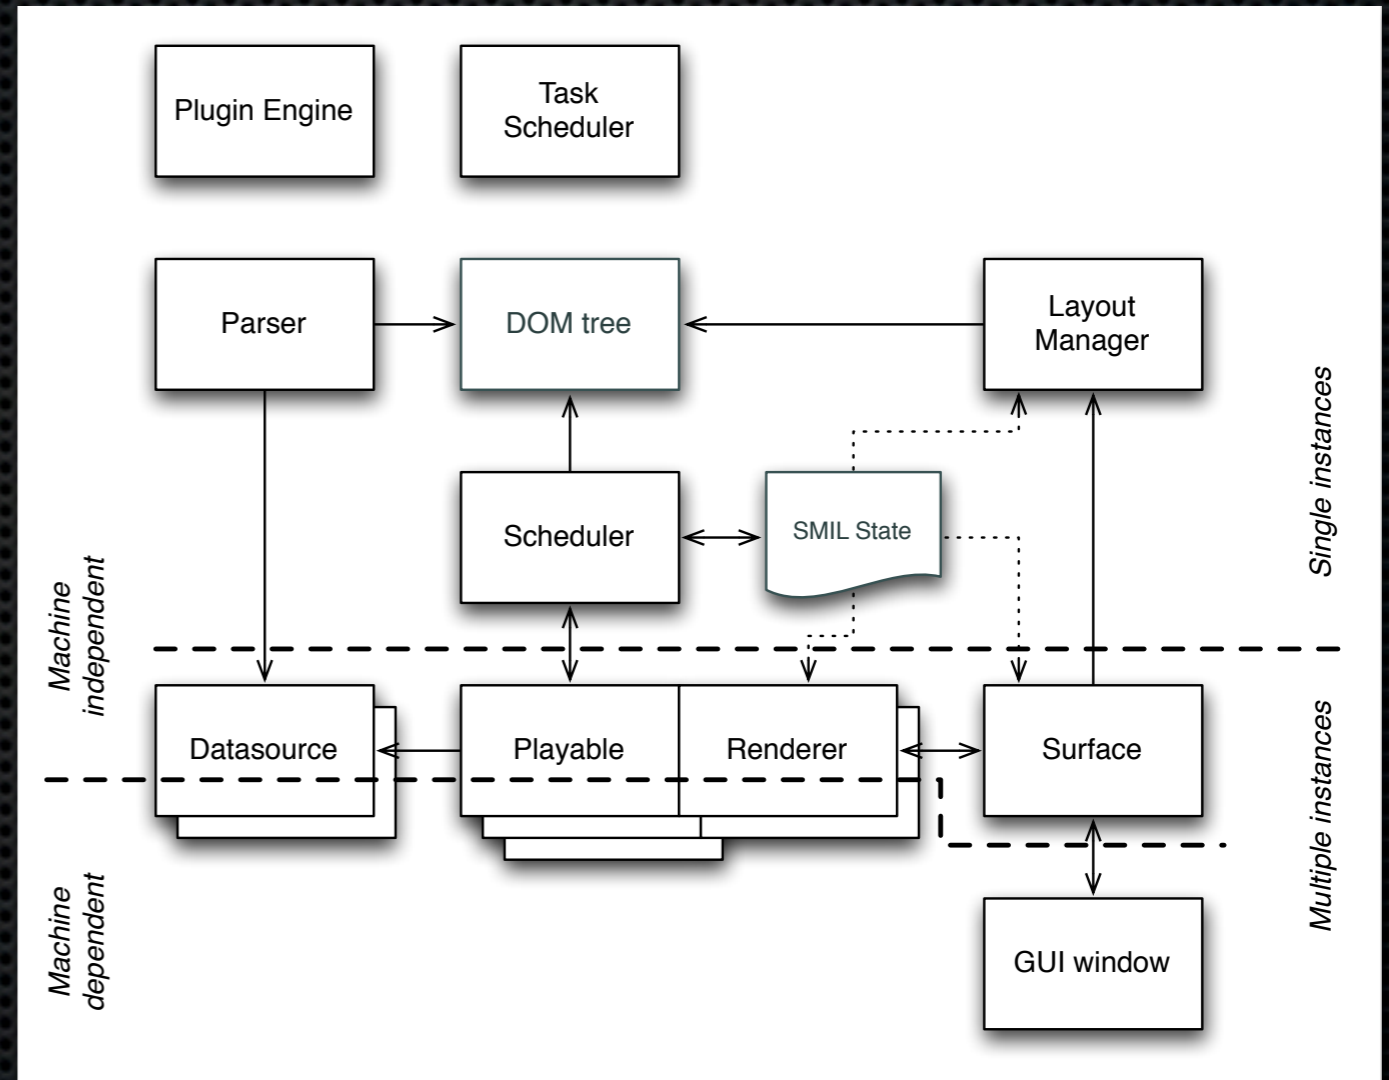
Plugin Engine

Task Scheduler

Parser

DOM tree

Layout Manager

Scheduler

SMIL State

Single instances

Machine independent

Datasource

Playable

Renderer

Surface

Multiple instances

Machine dependent

GUI window